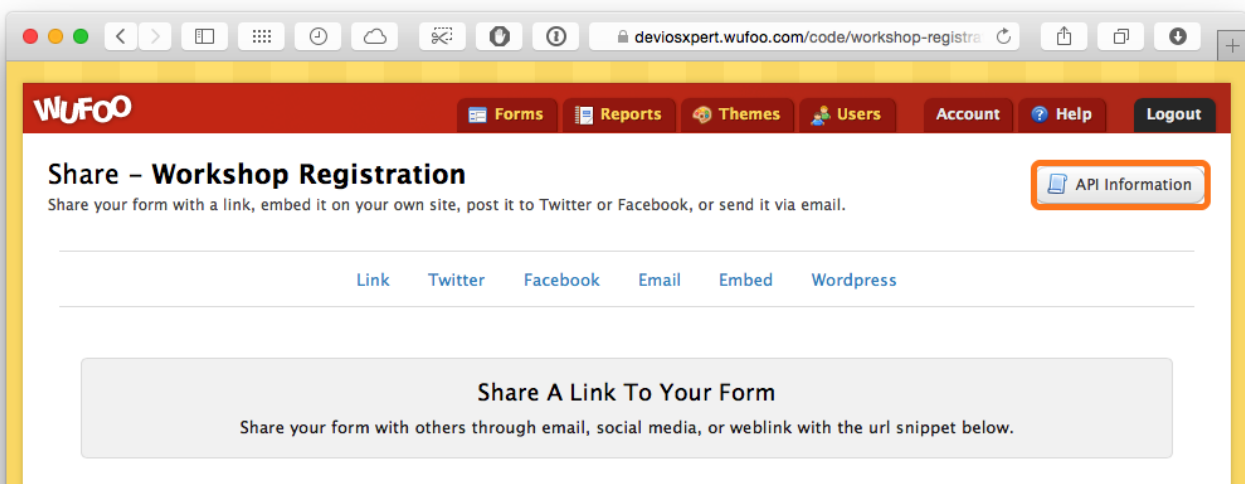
deviosxpert.wufoo.com/code/workshop-registra

WUFOO

Forms Reports Themes Users Account Help Logout

Share - **Workshop Registration**

Share your form with a link, embed it on your own site, post it to Twitter or Facebook, or send it via email.

API Information

Link Twitter Facebook Email Embed Wordpress

Share A Link To Your Form

Share your form with others through email, social media, or weblink with the url snippet below.